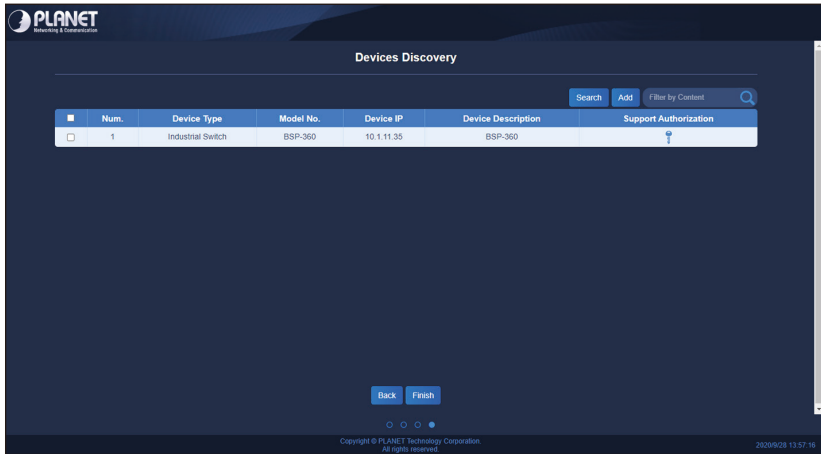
PLANET
Networking & Communication

Devices Discovery

Search Add Filter by Content

| | Num. | Device Type | Model No. | Device IP | Device Description | Support Authorization |
|---|---|---|---|---|---|---|
| | 1 | Industrial Switch | BSP-360 | 10.1.11.35 | BSP-360 | |

Back Finish

Copyright © PLANET Technology Corporation.
All rights reserved.

2020/9/28 13:57:16